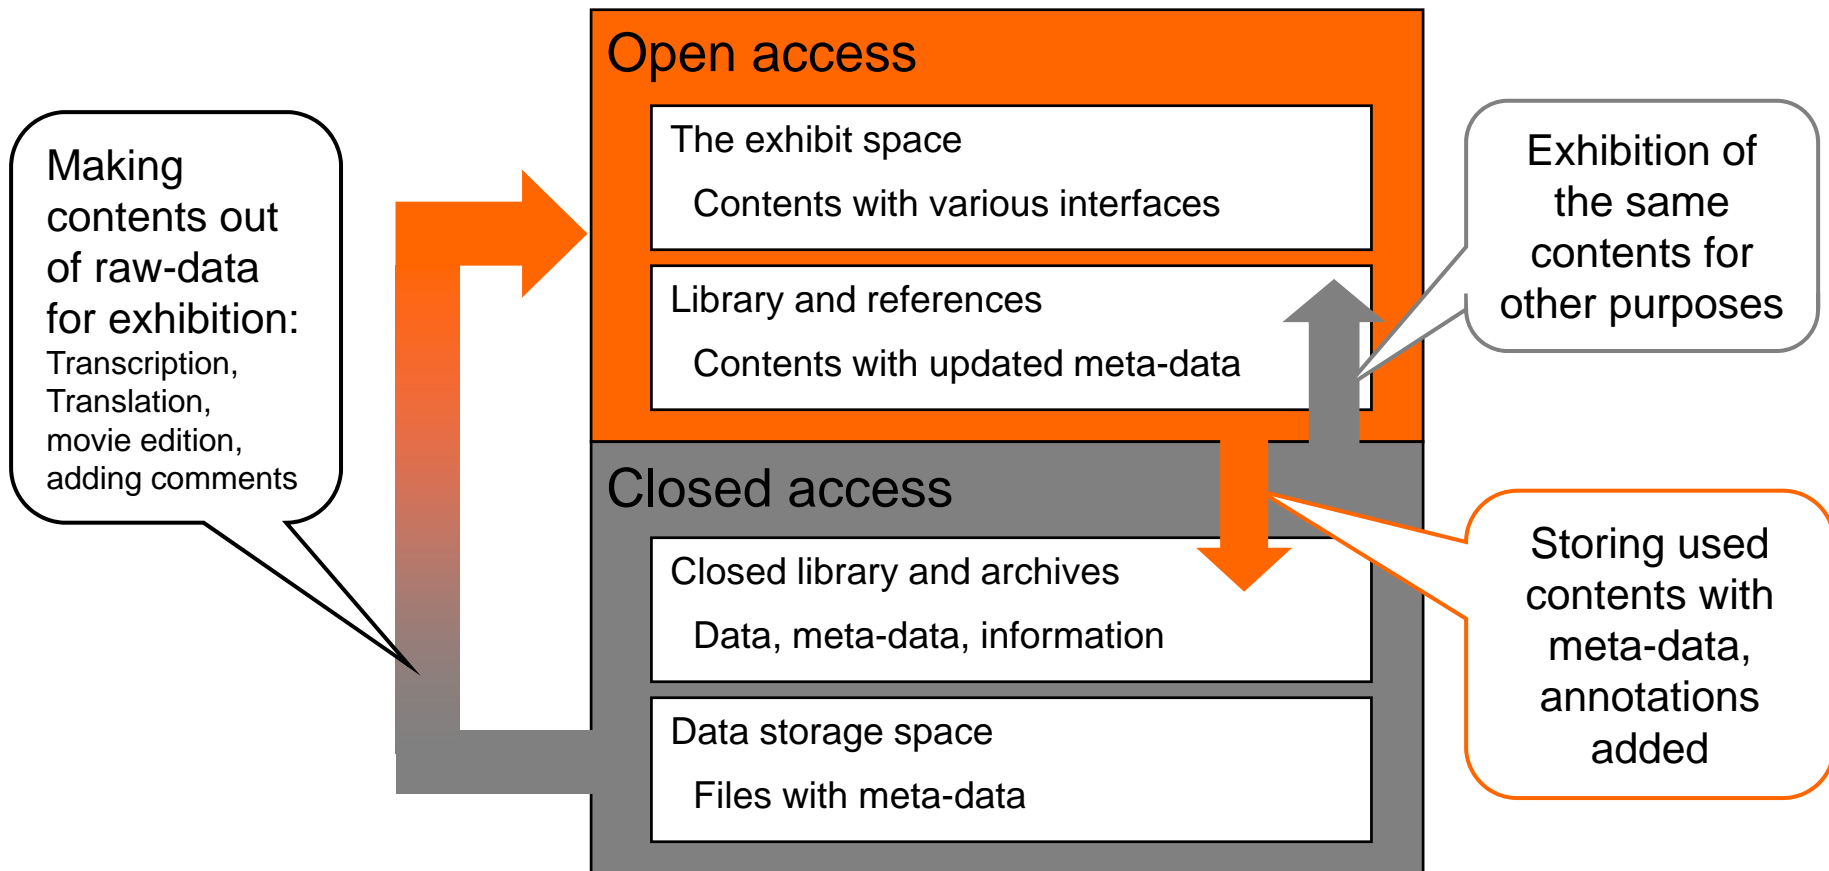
Making contents out of raw-data for exhibition:
Transcription, Translation, movie edition, adding comments

Open access

The exhibit space
Contents with various interfaces

Library and references
Contents with updated meta-data

Exhibition of the same contents for other purposes

Closed access

Closed library and archives
Data, meta-data, information

Data storage space
Files with meta-data

Storing used contents with meta-data, annotations added